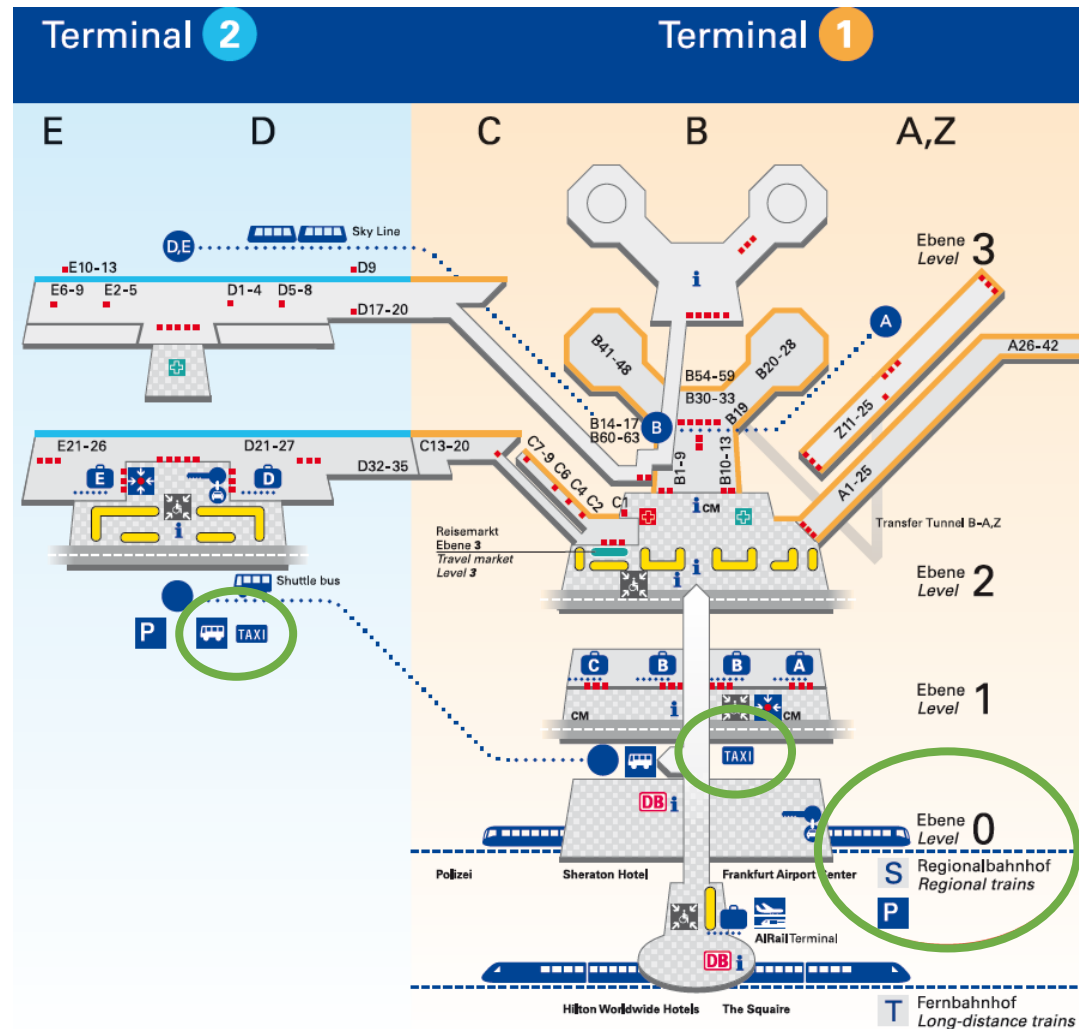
Terminal 2

Terminal 1

E D C B A,Z

D,E

Sky Line

E10-13
D9
E6-9
E2-5
D1-4
D5-8
D17-20

E21-26
D21-27
D32-35
C13-20

E
D

Shuttle bus

P
TAXI

C7-9
C6
C4
C2
C1

B41-48
B54-59
B20-28
B30-33
B14-17
B60-63
B
B19
B1-9
B10-13

A
Z11-25
A26-42
A1-25

i
i CM

Ebene 3
Level

Ebene 2
Level

Ebene 1
Level

Ebene 0
Level

Transfer Tunnel B-A,Z

Reisemarkt
Ebene 3
Travel market
Level 3

C
B
B
A
CM
CM

TAXI

DB i

Polizei
Sheraton Hotel
Frankfurt Airport Center

S Regionalbahnhof
Regional trains

P

AIRail Terminal

DB i

Hilton Worldwide Hotels
The Squaire

T Fernbahnhof
Long-distance trains